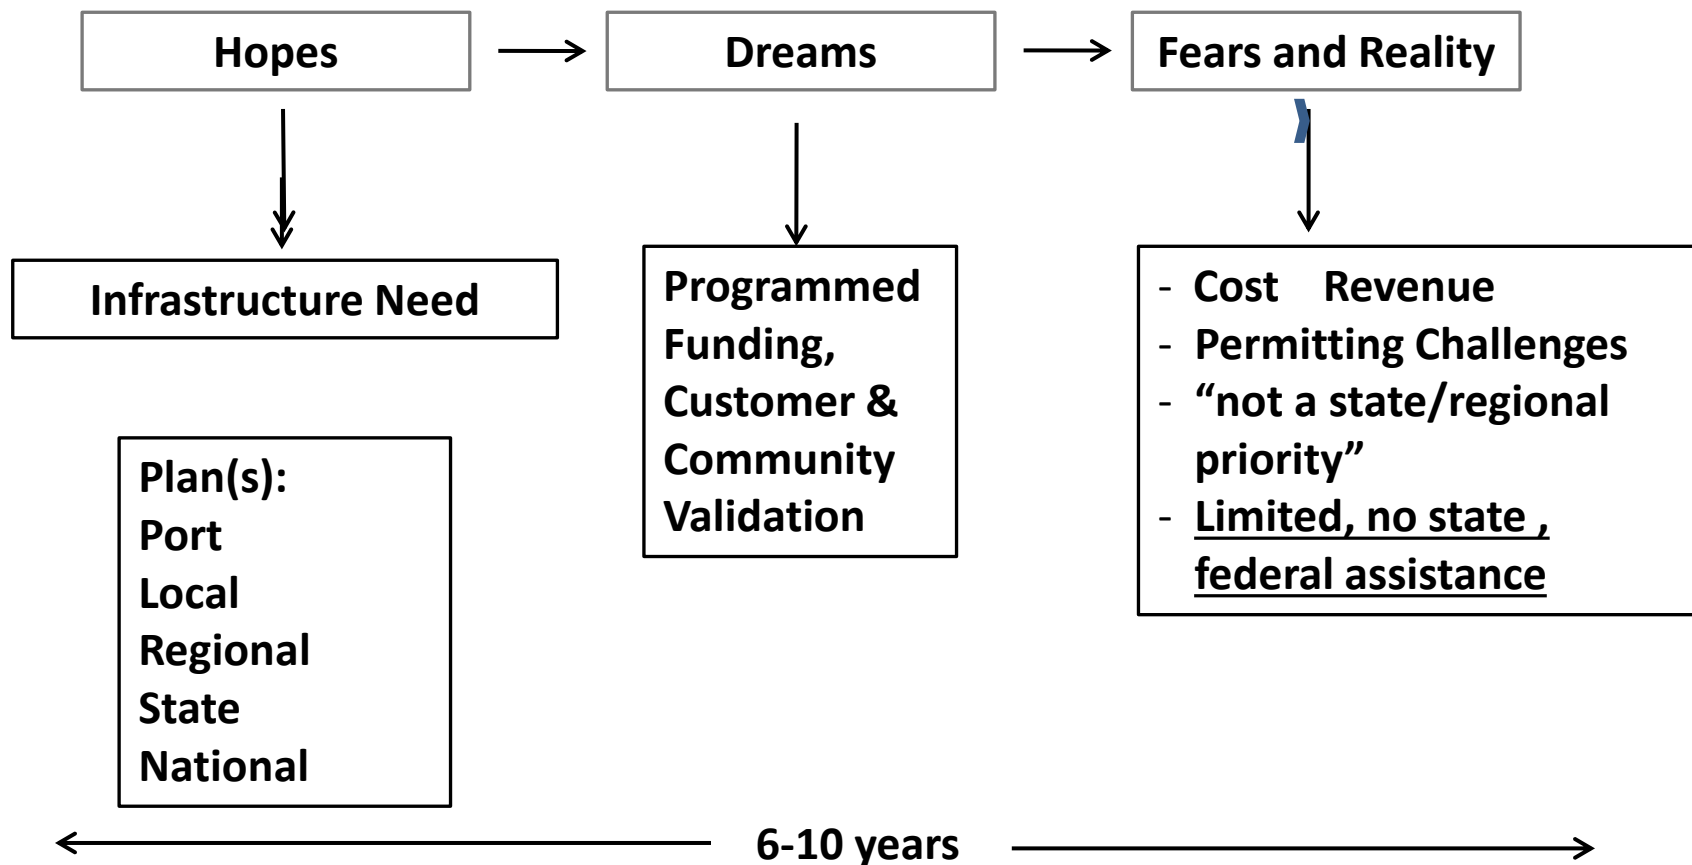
Hopes

Dreams

Fears and Reality

Infrastructure Need

Programmed Funding, Customer & Community Validation

- Cost Revenue
- Permitting Challenges
- "not a state/regional priority"
- Limited, no state , federal assistance

Plan(s):
Port
Local
Regional
State
National

6-10 years